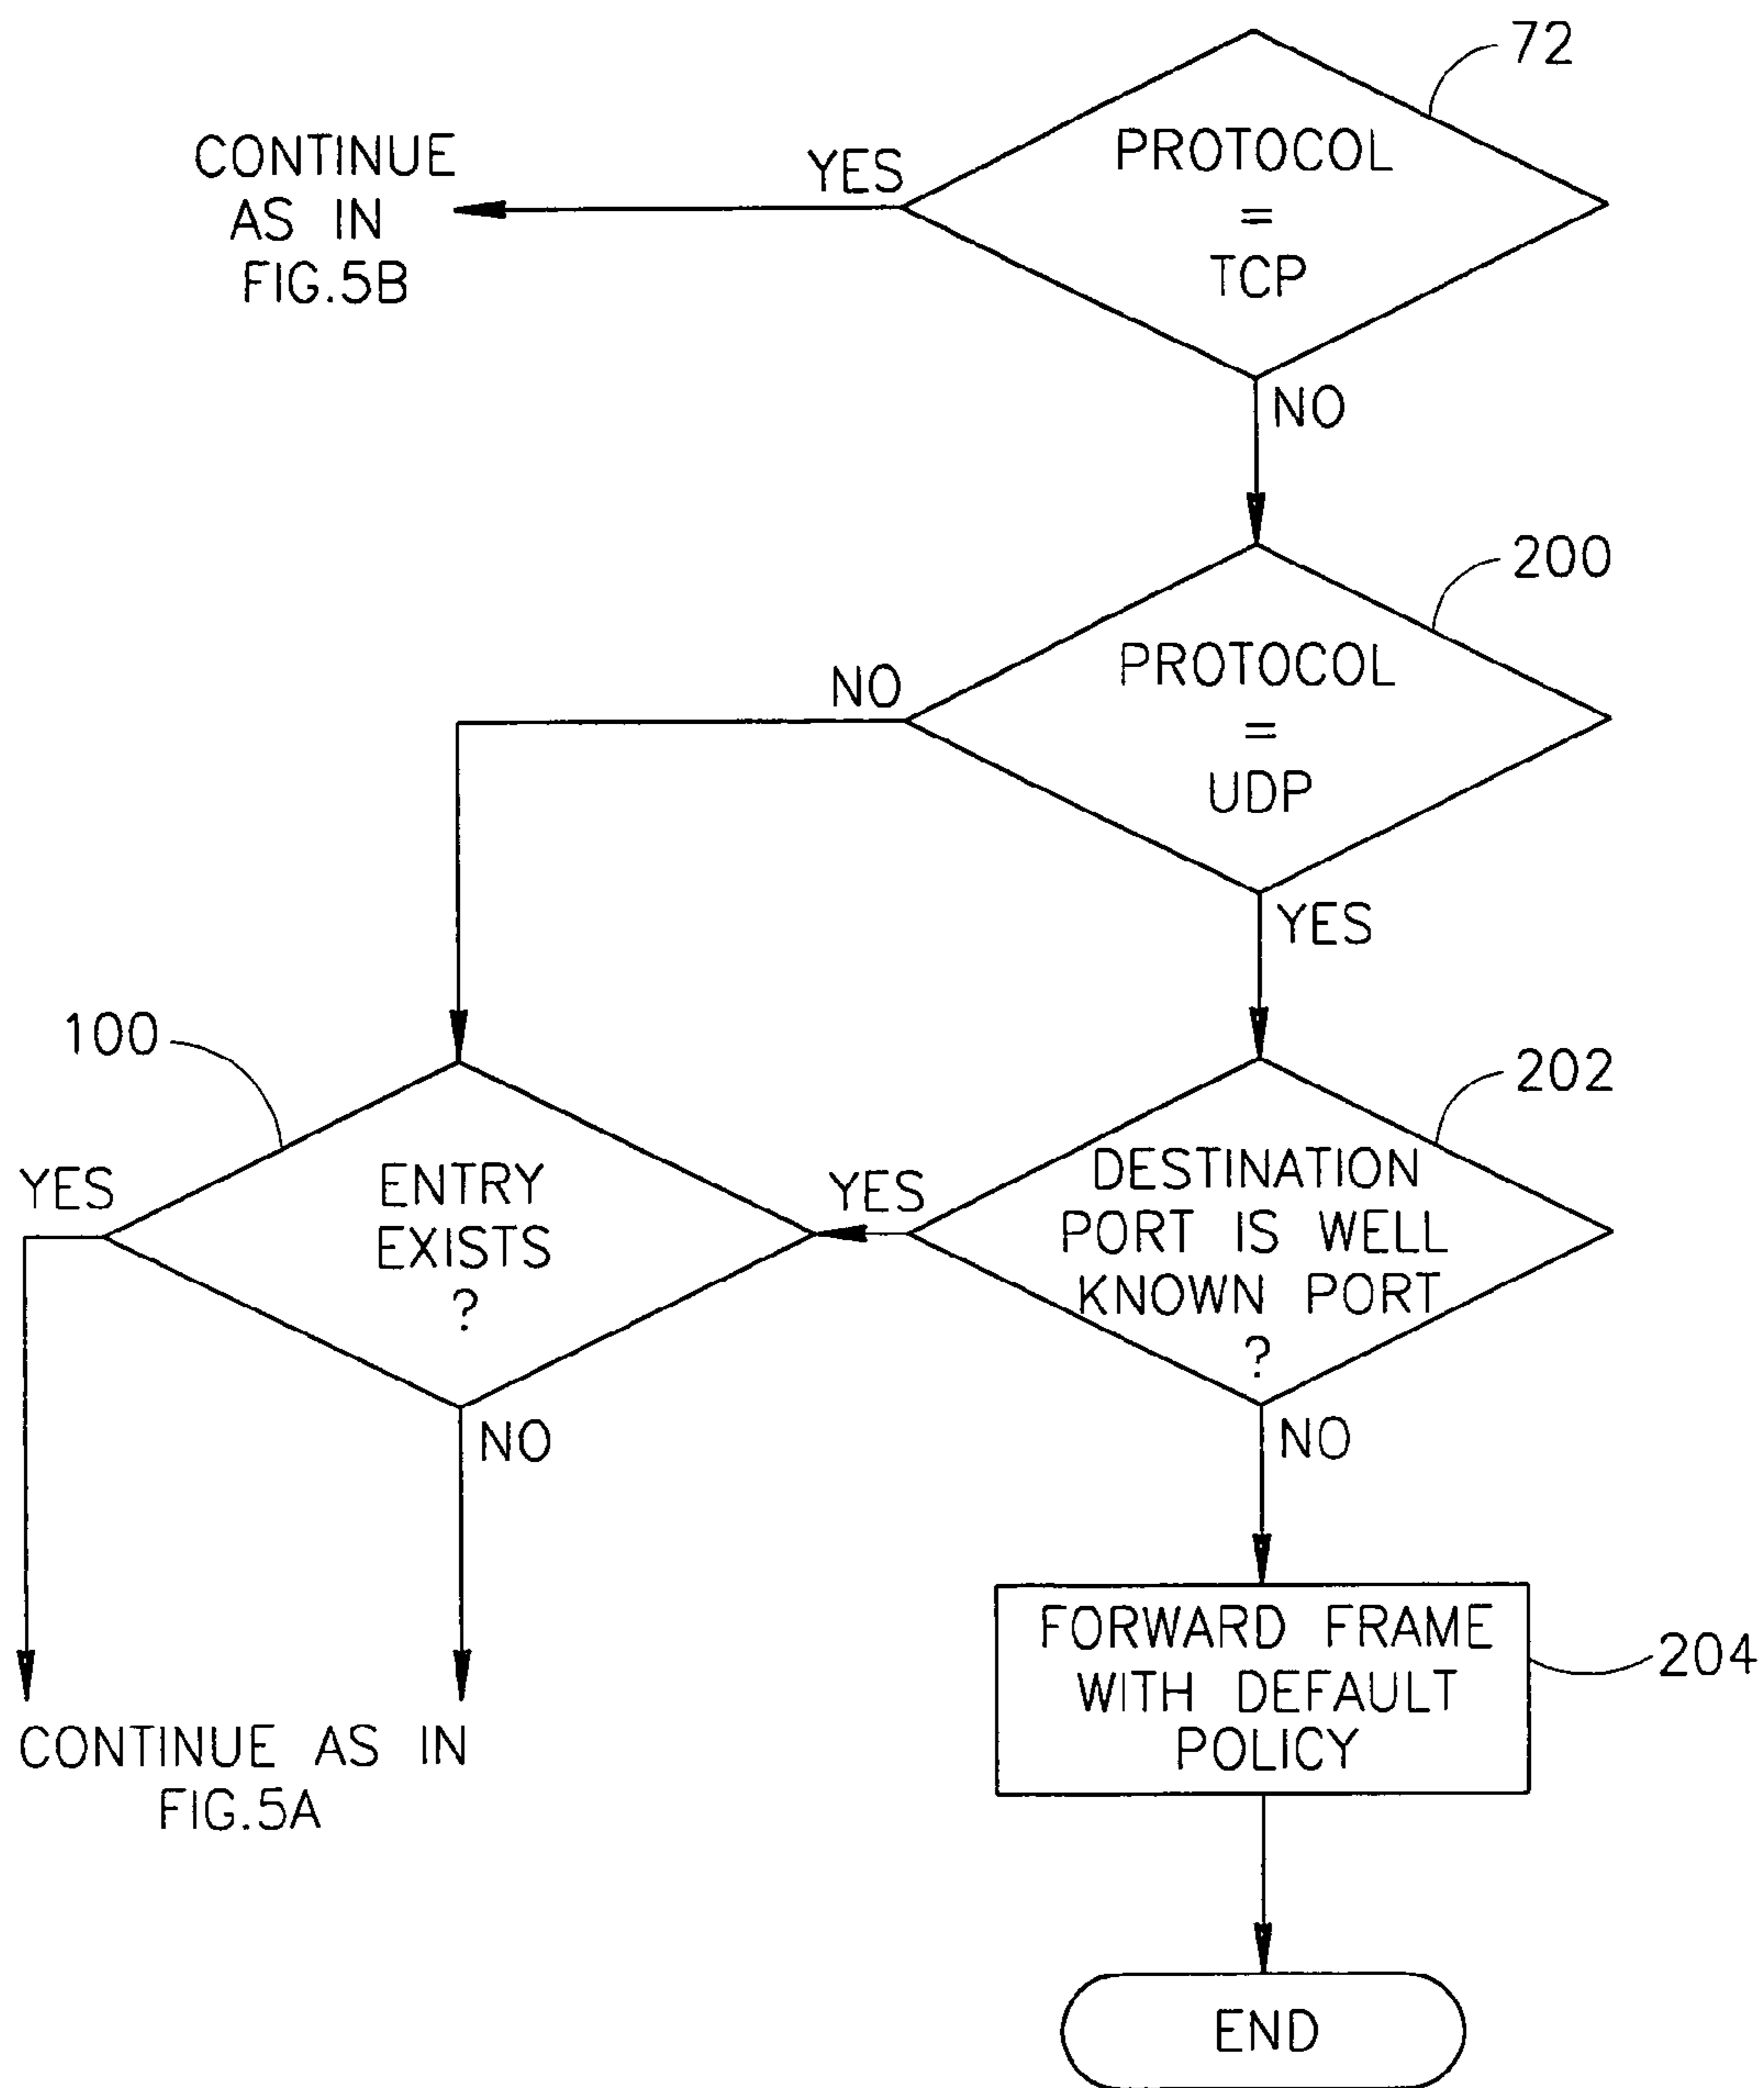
72

PROTOCOL = TCP

YES

CONTINUE AS IN FIG.5B

NO

200

PROTOCOL = UDP

NO

YES

100

202

ENTRY EXISTS ?

YES

YES

DESTINATION PORT IS WELL KNOWN PORT ?

NO

NO

FORWARD FRAME WITH DEFAULT POLICY

204

CONTINUE AS IN FIG.5A

END